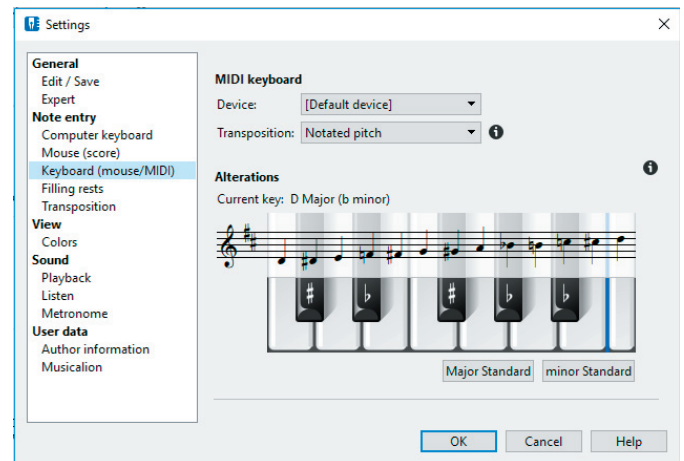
Settings

General
Edit / Save
Expert
Note entry
Computer keyboard
Mouse (score)
Keyboard (mouse/MIDI)
Filling rests
Transposition
View
Colors
Sound
Playback
Listen
Metronome
User data
Author information
Musicalion

MIDI keyboard
Device: [Default device]
Transposition: Notated pitch

Alterations
Current key: D Major (b minor)

Major Standard
minor Standard

OK
Cancel
Help